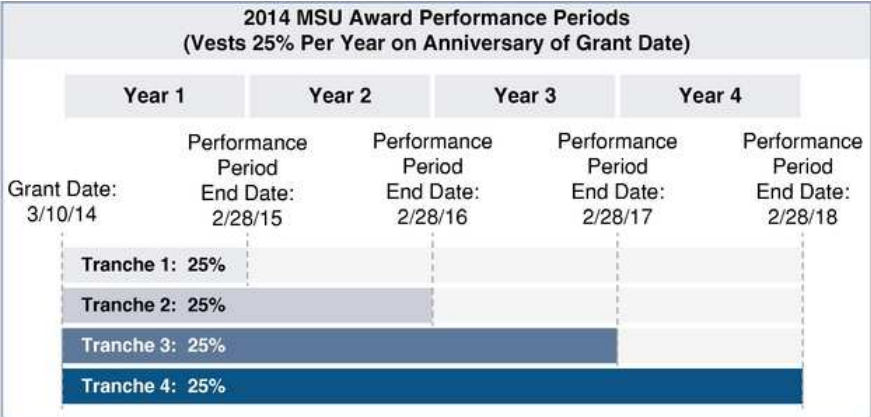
2014 MSU Award Performance Periods
(Vests 25% Per Year on Anniversary of Grant Date)

Year 1

Year 2

Year 3

Year 4

Grant Date: 3/10/14

Performance Period End Date: 2/28/15

Performance Period End Date: 2/28/16

Performance Period End Date: 2/28/17

Performance Period End Date: 2/28/18

Tranche 1: 25%

Tranche 2: 25%

Tranche 3: 25%

Tranche 4: 25%